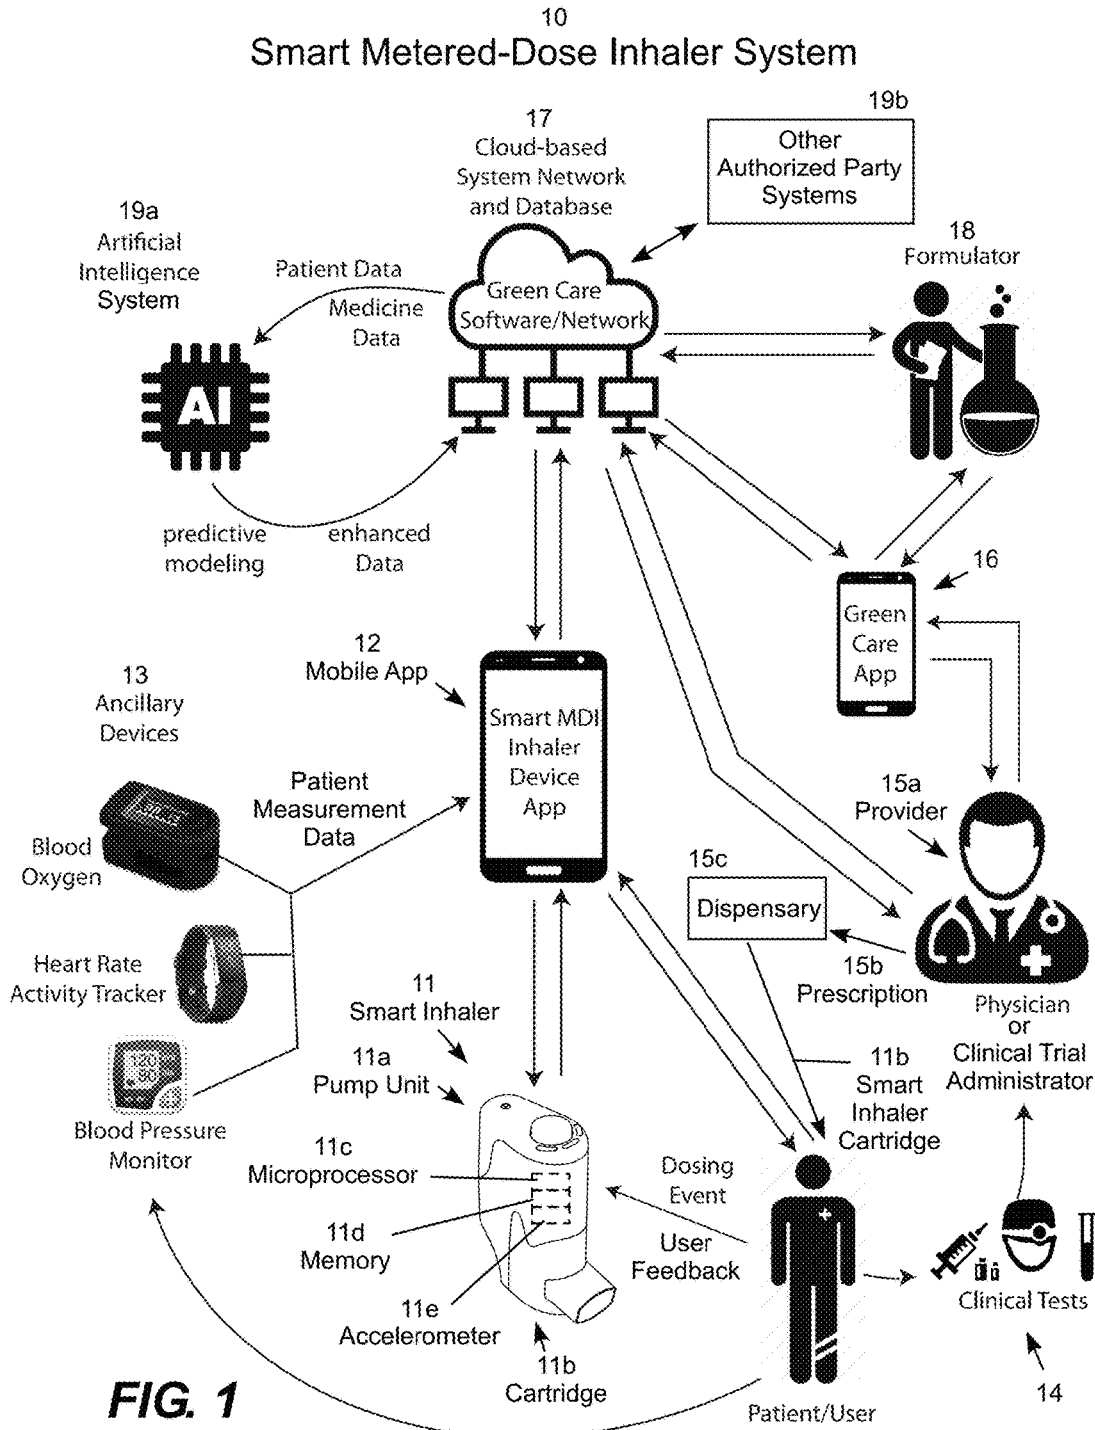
10
Smart Metered-Dose Inhaler System

17
Cloud-based System Network and Database

19b
Other Authorized Party Systems

19a
Artificial Intelligence System

Patient Data

Medicine Data

Green Care Software/Network

18
Formulator

AI

predictive modeling

enhanced Data

16

Green Care App

12
Mobile App

13
Ancillary Devices

Smart MDI Inhaler Device App

Patient Measurement Data

Blood Oxygen

15a
Provider

15c
Dispensary

Heart Rate Activity Tracker

15b
Prescription

Physician or Clinical Trial Administrator

11
Smart Inhaler

11a
Pump Unit

120
80

Blood Pressure Monitor

11b
Smart Inhaler Cartridge

11c
Microprocessor

Dosing Event

11d
Memory

User Feedback

11e
Accelerometer

Clinical Tests

11b
Cartridge

FIG. 1

Patient/User

14